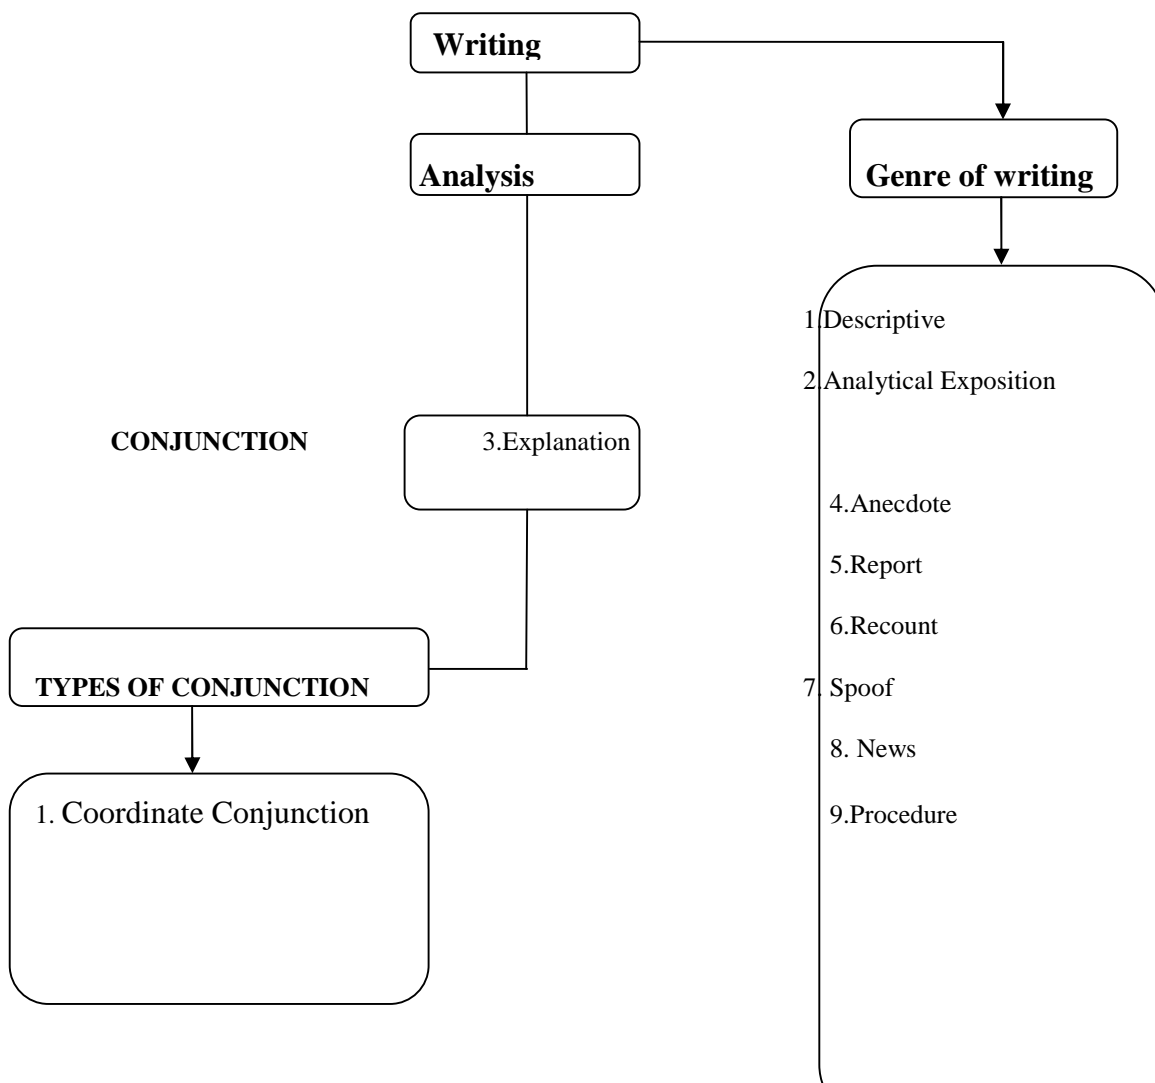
Writing

Analysis

Genre of writing

1.Descriptive

2.Analytical Exposition

CONJUNCTION

3.Explanation

4.Anecdote

5.Report

6.Recount

TYPES OF CONJUNCTION

7. Spoof

8. News

1. Coordinate Conjunction

9.Procedure